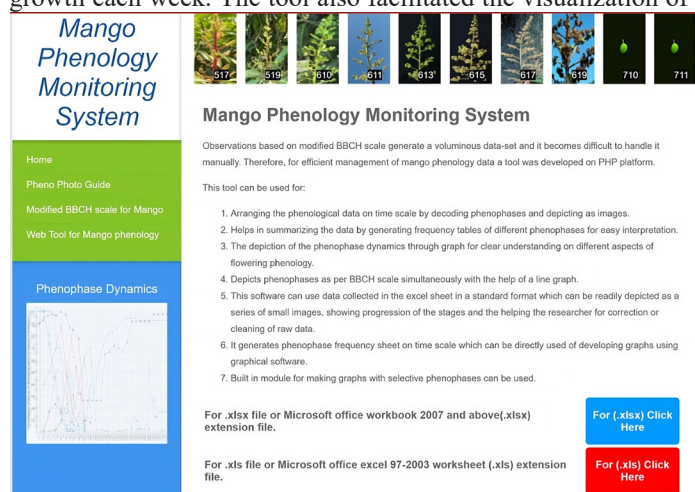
growth each week. The tool also facilitated the visualization of

Mango Phenology Monitoring System

517 519 610 611 613 615 617 619 710 711

Home

Pheno Photo Guide

Modified BBCH scale for Mango

Web Tool for Mango phenology

Phenophase Dynamics

Mango Phenology Monitoring System

Observations based on modified BBCH scale generate a voluminous data-set and it becomes difficult to handle it manually. Therefore, for efficient management of mango phenology data a tool was developed on PHP platform.

This tool can be used for:

1. Arranging the phenological data on time scale by decoding phenophases and depicting as images.
2. Helps in summarizing the data by generating frequency tables of different phenophases for easy interpretation.
3. The depiction of the phenophase dynamics through graph for clear understanding on different aspects of flowering phenology.
4. Depicts phenophases as per BBCH scale simultaneously with the help of a line graph.
5. This software can use data collected in the excel sheet in a standard format which can be readily depicted as a series of small images, showing progression of the stages and the helping the researcher for correction or cleaning of raw data.
6. It generates phenophase frequency sheet on time scale which can be directly used of developing graphs using graphical software.
7. Built in module for making graphs with selective phenophases can be used.

For .xlsx file or Microsoft office workbook 2007 and above(.xlsx) extension file.

For (.xlsx) Click Here

For .xls file or Microsoft office excel 97-2003 worksheet (.xls) extension file.

For (.xls) Click Here